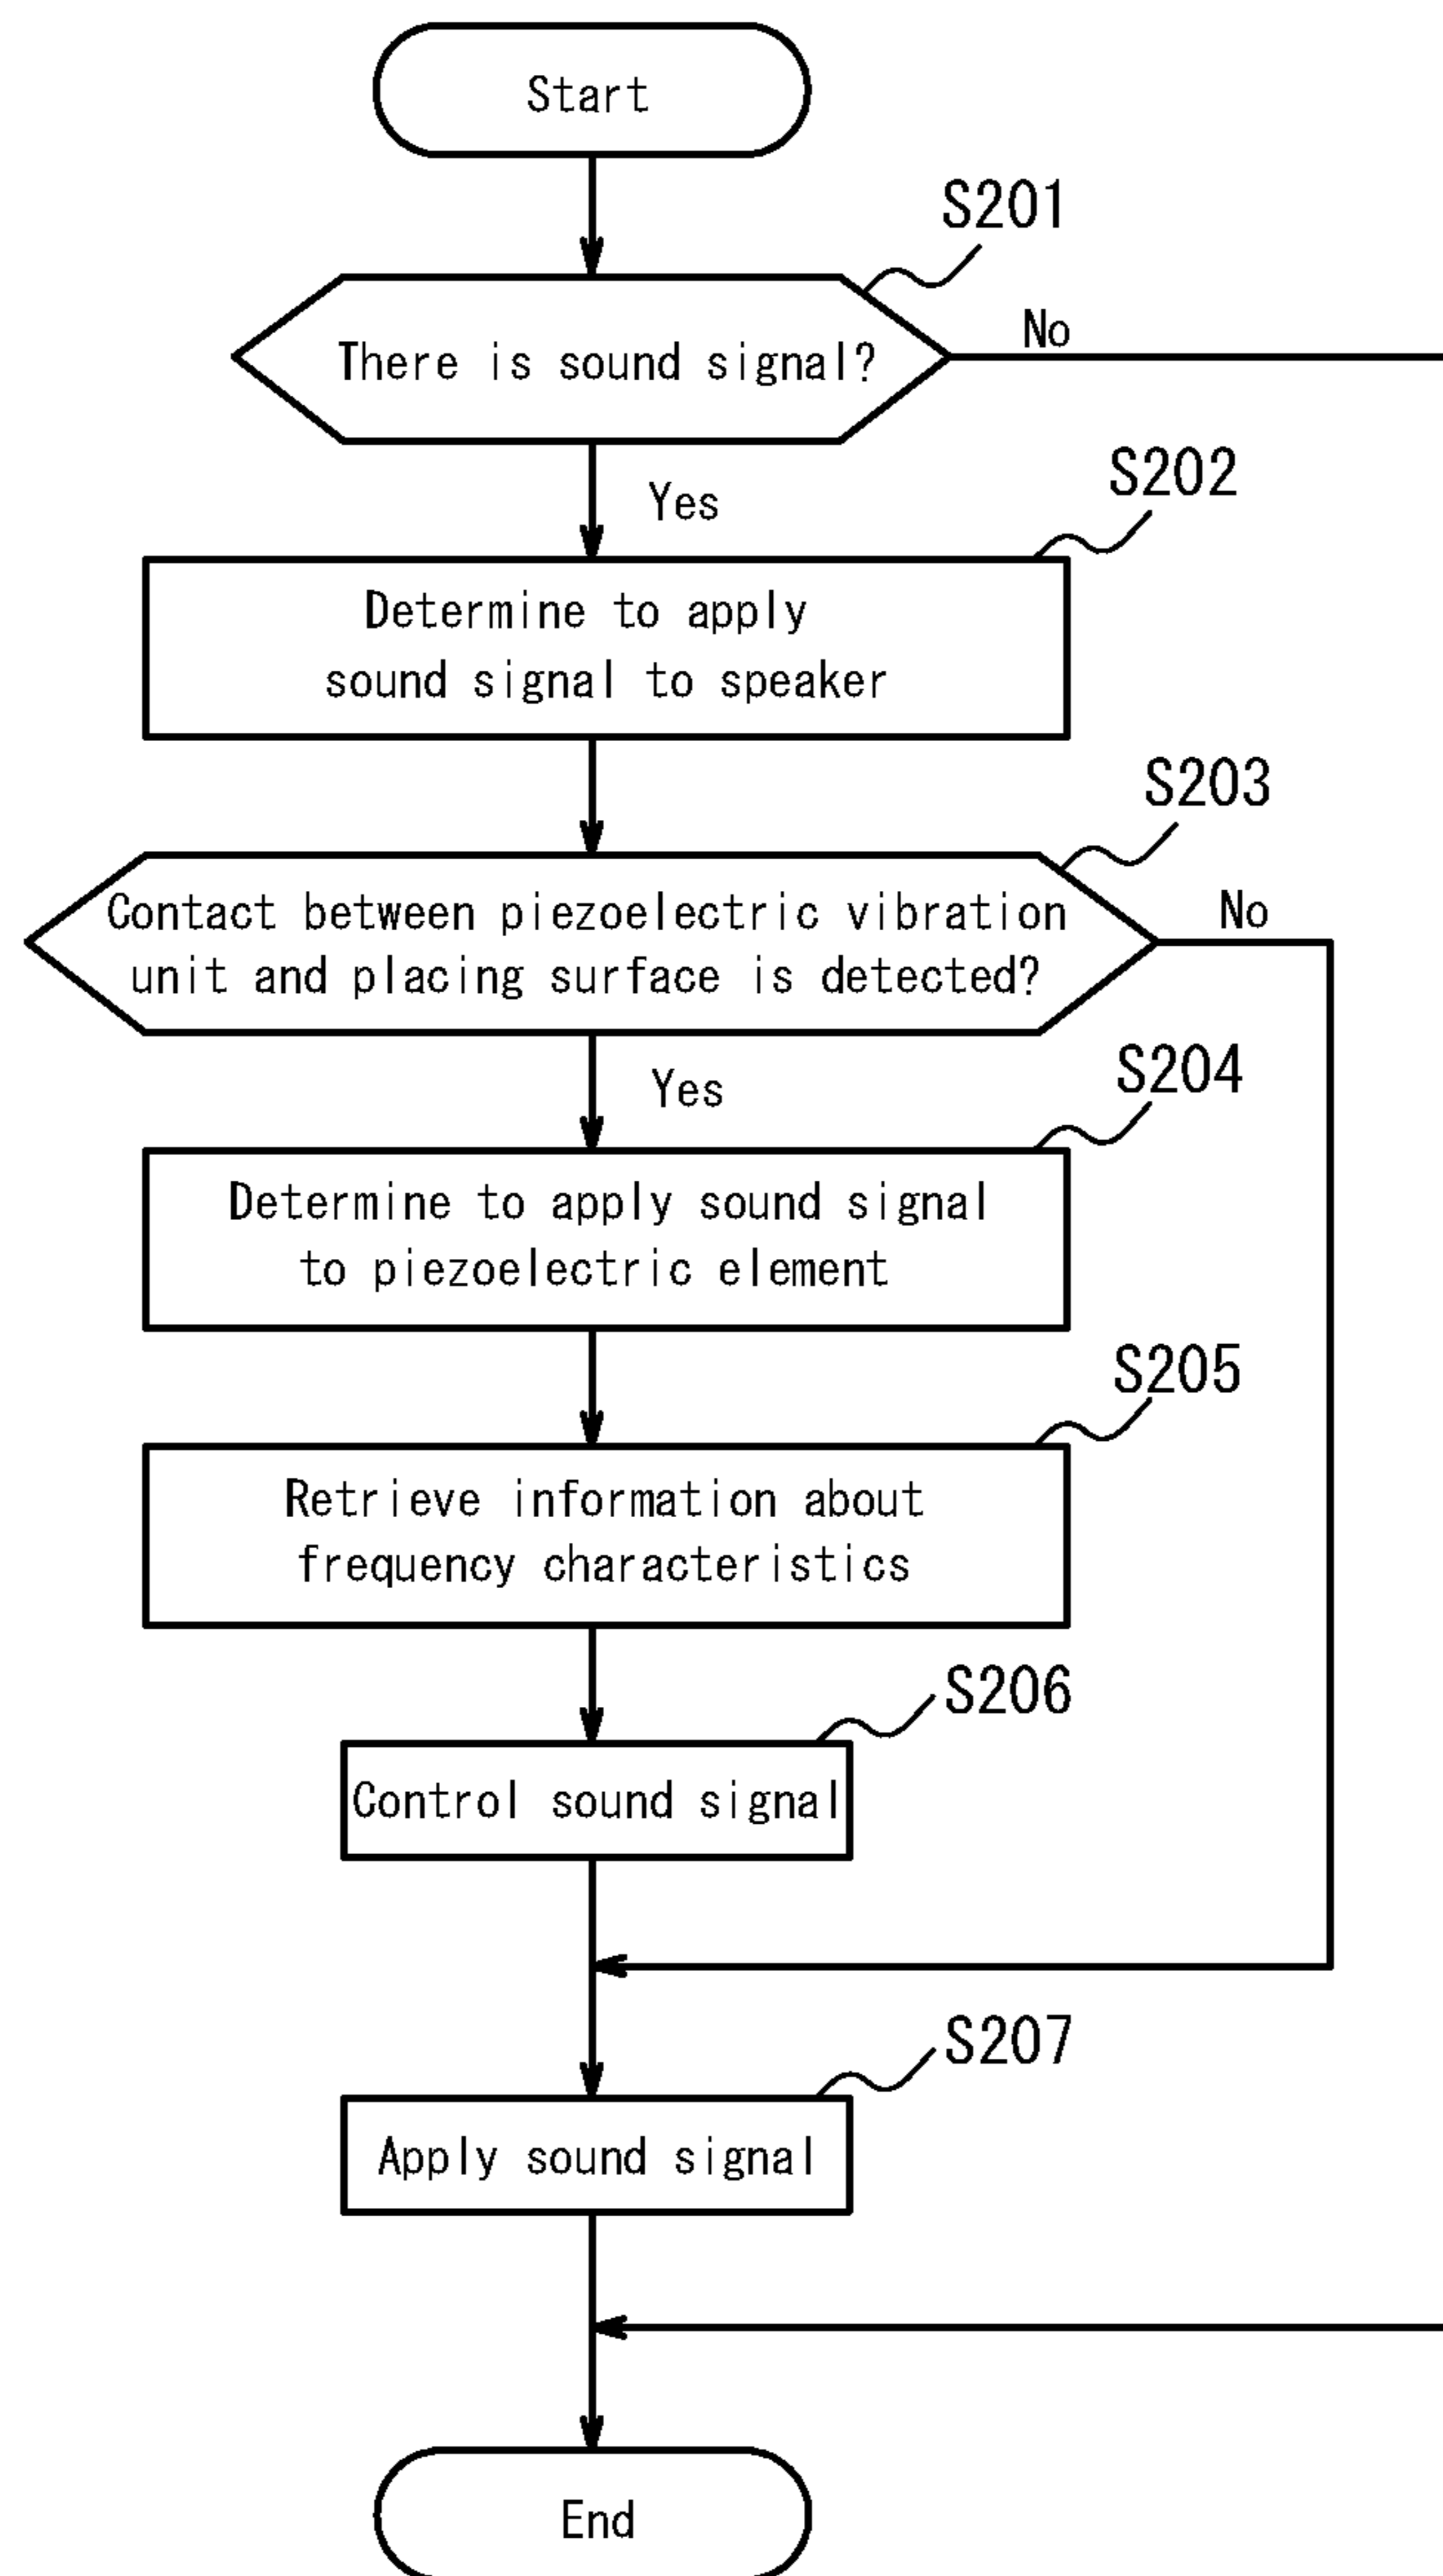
Start

S201

There is sound signal?

No

Yes

S202

Determine to apply sound signal to speaker

S203

Contact between piezoelectric vibration unit and placing surface is detected?

No

Yes

S204

Determine to apply sound signal to piezoelectric element

S205

Retrieve information about frequency characteristics

S206

Control sound signal

S207

Apply sound signal

End